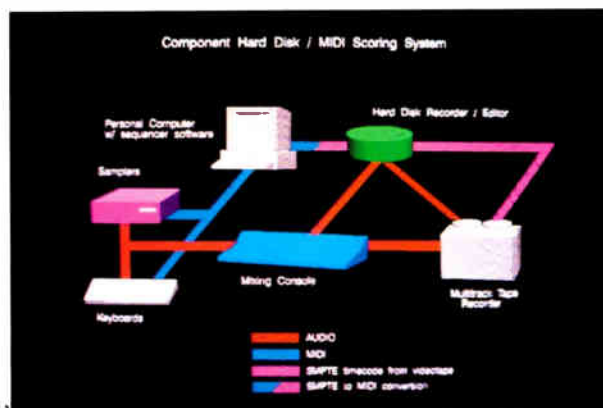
Component Hard Disk / MIDI Scoring System

Personal Computer w/ sequencer software

Hard Disk Recorder / Editor

Samplers

Mixing Console

Multitrack Tape Recorder

Keyboards

AUDIO

MIDI

SMPTE timecode from videotape

SMPTE to MIDI conversion